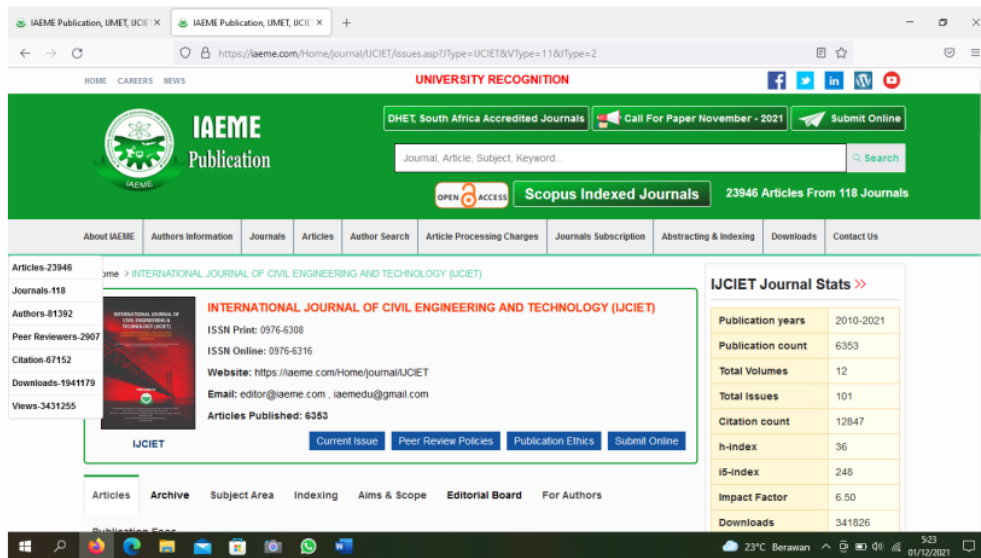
IAEME Publication, IJMET, IJCIE ×
IAEME Publication, IJMET, IJCIE ×
+
https://iaeme.com/Home/journal/IJCIET/issues.asp?JType=IJCIET&VType=11&IType=2

HOME CAREERS NEWS
UNIVERSITY RECOGNITION

IAEME Publication
IAEME

DHET, South Africa Accredited Journals
Call For Paper November - 2021
Submit Online

Journal, Article, Subject, Keyword...
Search

OPEN ACCESS
Scopus Indexed Journals
23946 Articles From 118 Journals

About IAEME | Authors Information | Journals | Articles | Author Search | Article Processing Charges | Journals Subscription | Abstracting & Indexing | Downloads | Contact Us

Articles-23946
Journals-118
Authors-81392
Peer Reviewers-2907
Citation-67152
Downloads-1941179
Views-3431255

ome > INTERNATIONAL JOURNAL OF CIVIL ENGINEERING AND TECHNOLOGY (IJCIET)

INTERNATIONAL JOURNAL OF CIVIL ENGINEERING AND TECHNOLOGY (IJCIET)
ISSN Print: 0976-6308
ISSN Online: 0976-6316
Website: https://iaeme.com/Home/journal/IJCIET
Email: editor@iaeme.com , iaemedu@gmail.com
Articles Published: 6353

IJCIET
Current Issue | Peer Review Policies | Publication Ethics | Submit Online

IJCIET Journal Stats »

| Publication years | 2010-2021 |
|---|---|
| Publication count | 6353 |
| Total Volumes | 12 |
| Total Issues | 101 |
| Citation count | 12847 |
| h-index | 36 |
| i5-index | 248 |
| Impact Factor | 6.50 |
| Downloads | 341826 |

Articles | Archive | Subject Area | Indexing | Aims & Scope | Editorial Board | For Authors

23°C Berawan
5:23
01/12/2021